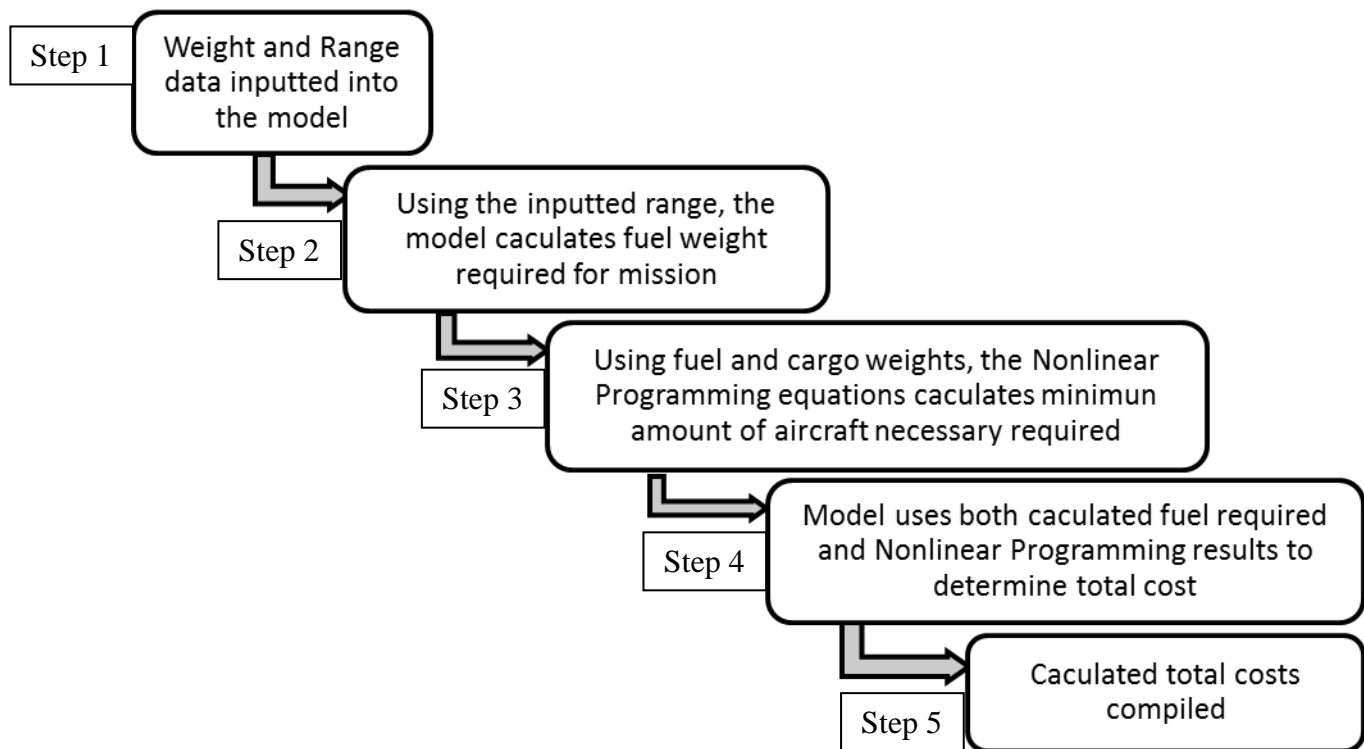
Step 1

Weight and Range data inputted into the model

Step 2

Using the inputted range, the model caculates fuel weight required for mission

Step 3

Using fuel and cargo weights, the Nonlinear Programming equations caculates minimun amount of aircraft necessary required

Step 4

Model uses both caculated fuel required and Nonlinear Programming results to determine total cost

Step 5

Caculated total costs compiled